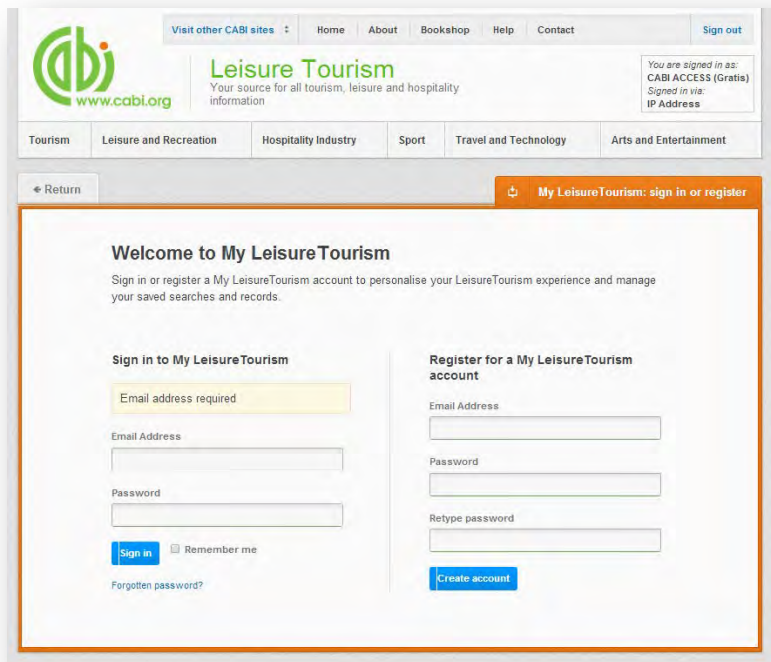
Visit other CABI sites | Home | About | Bookshop | Help | Contact | Sign out

cabi
www.cabi.org

Leisure Tourism
Your source for all tourism, leisure and hospitality information

You are signed in as:
CABI ACCESS (Gratis)
Signed in via:
IP Address

Tourism | Leisure and Recreation | Hospitality Industry | Sport | Travel and Technology | Arts and Entertainment

← Return

My LeisureTourism: sign in or register

Welcome to My LeisureTourism

Sign in or register a My LeisureTourism account to personalise your LeisureTourism experience and manage your saved searches and records.

Sign in to My LeisureTourism

Email address required

Email Address

Password

Sign in

Remember me

Forgotten password?

Register for a My LeisureTourism account

Email Address

Password

Retype password

Create account